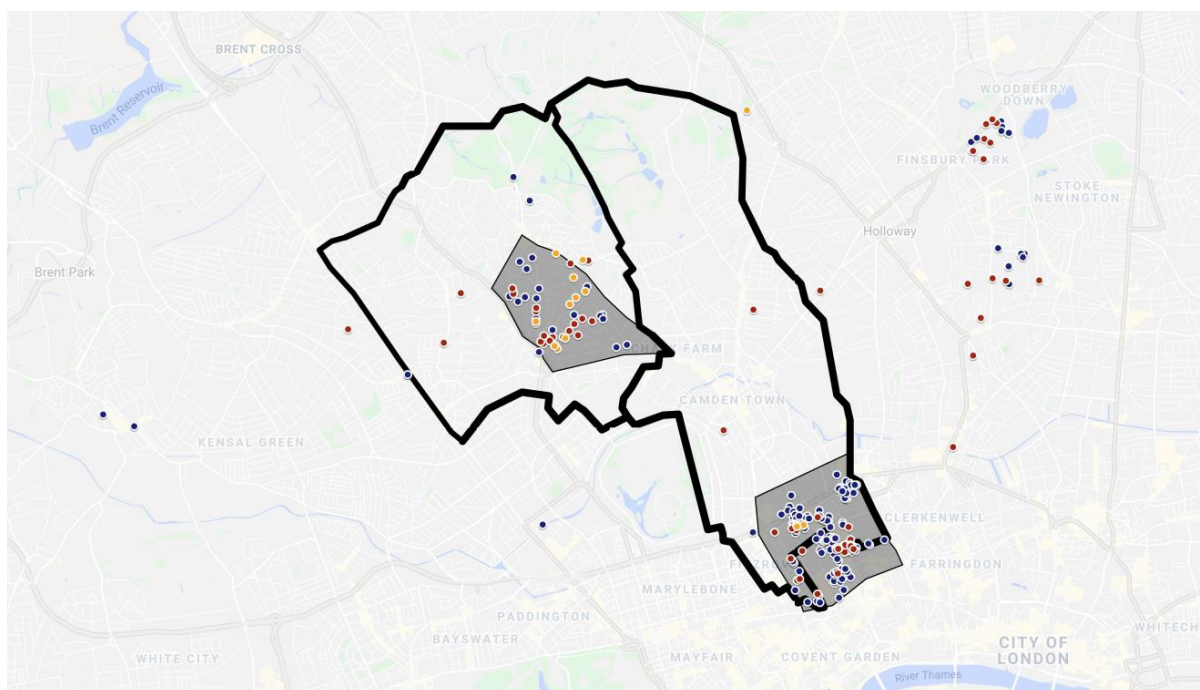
BRENT CROSS
Brent Reservoir
WOODBERRY DOWN
FINSBURY PARK
STOKE NEWINGTON
Holloway
Brent Park
CHALK FARM
CAMDEN TOWN
KENSAL GREEN
CLERKENWELL
FARRINGDON
FITZROVIA
MARYLEBONE
PADDINGTON
BAYSWATER
WHITE CITY
MAYFAIR
COVENT GARDEN
CITY OF LONDON
River Thames
WHITECH